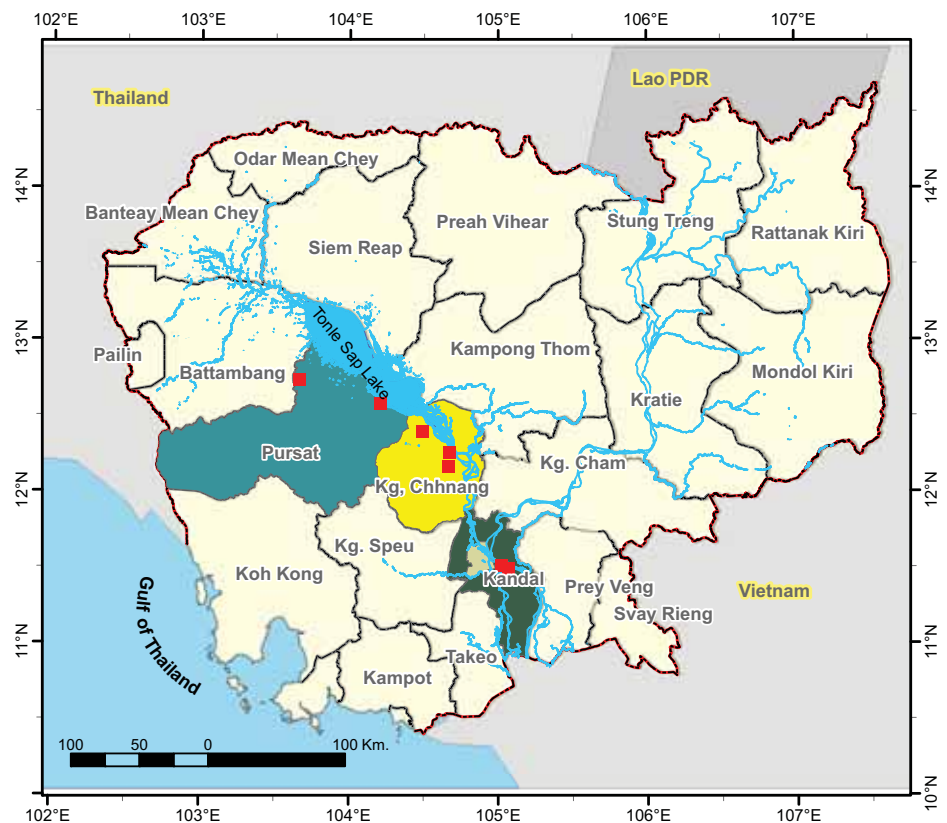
102°E 103°E 104°E 105°E 106°E 107°E

Thailand
Lao PDR
Odar Mean Chey
Banteay Mean Chey
Siem Reap
Preah Vihear
Stung Treng
Rattanak Kiri
Tonle Sap Lake
Pailin
Battambang
Kampong Thom
Mondol Kiri
Kratie
Pursat
Kg. Cham
Kg, Chhnang
Kg. Speu
Koh Kong
Kandal
Prey Veng
Vietnam
Svay Rieng
Gulf of Thailand
Takeo
Kampot

100 50 0 100 Km.

14°N 13°N 12°N 11°N 10°N
14°N 13°N 12°N 11°N 10°N

102°E 103°E 104°E 105°E 106°E 107°E